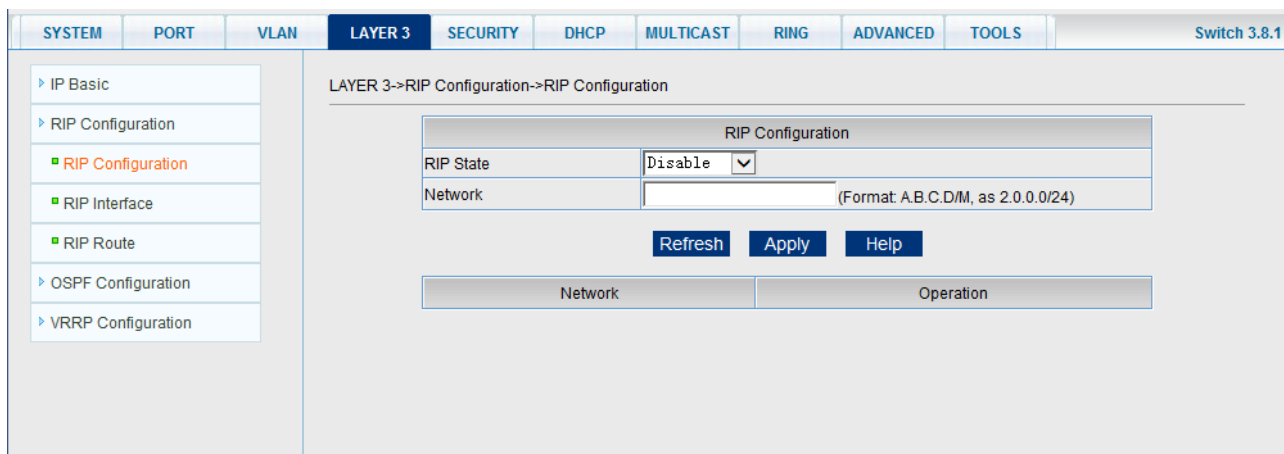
SYSTEM PORT VLAN LAYER 3 SECURITY DHCP MULTICAST RING ADVANCED TOOLS Switch 3.8.1

IP Basic
RIP Configuration
RIP Configuration
RIP Interface
RIP Route
OSPF Configuration
VRRP Configuration

LAYER 3->RIP Configuration->RIP Configuration

| RIP Configuration | |
|---|---|
| RIP State | Disable |
| Network | (Format: A.B.C.D/M, as 2.0.0.0/24) |

Refresh Apply Help

| Network | Operation |
|---|---|